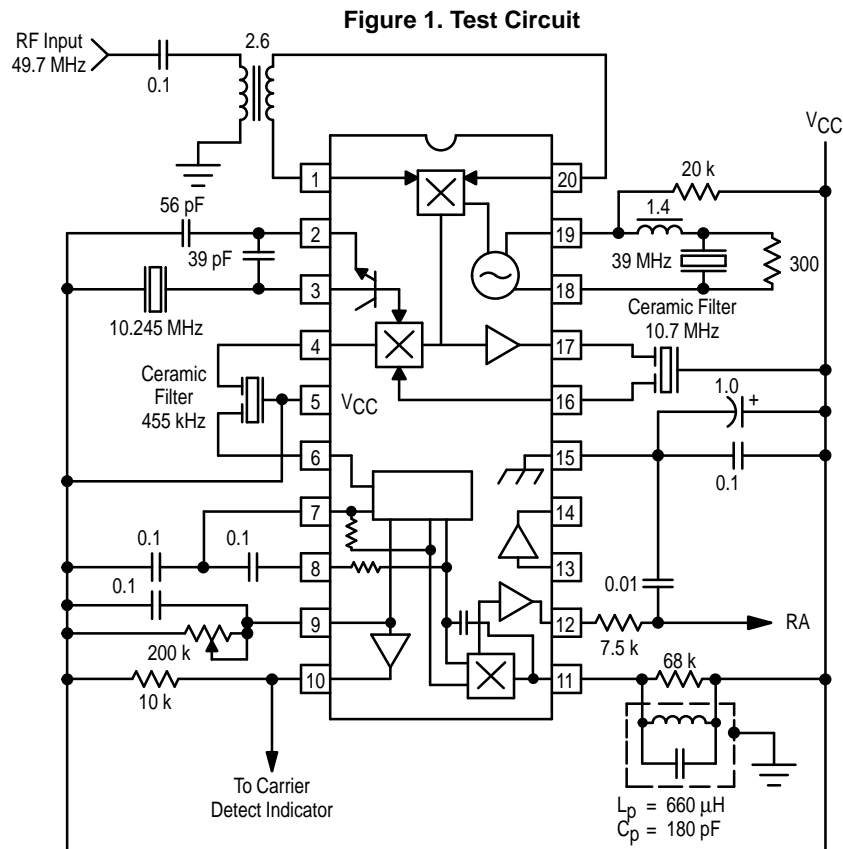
Figure 1. Test Circuit

RF Input
49.7 MHz

0.1

2.6

$V_{CC}$

1

20

20 k

56 pF

2

19

1.4

39 pF

39 MHz

300

3

18

10.245 MHz

Ceramic Filter
10.7 MHz

4

17

Ceramic
Filter
455 kHz

5

$V_{CC}$

16

1.0

+

6

15

0.1

7

14

0.1

0.1

8

13

0.1

0.01

9

12

7.5 k

RA

200 k

68 k

10

11

10 k

To Carrier
Detect Indicator

$L_p$ = 660 μH
$C_p$ = 180 pF